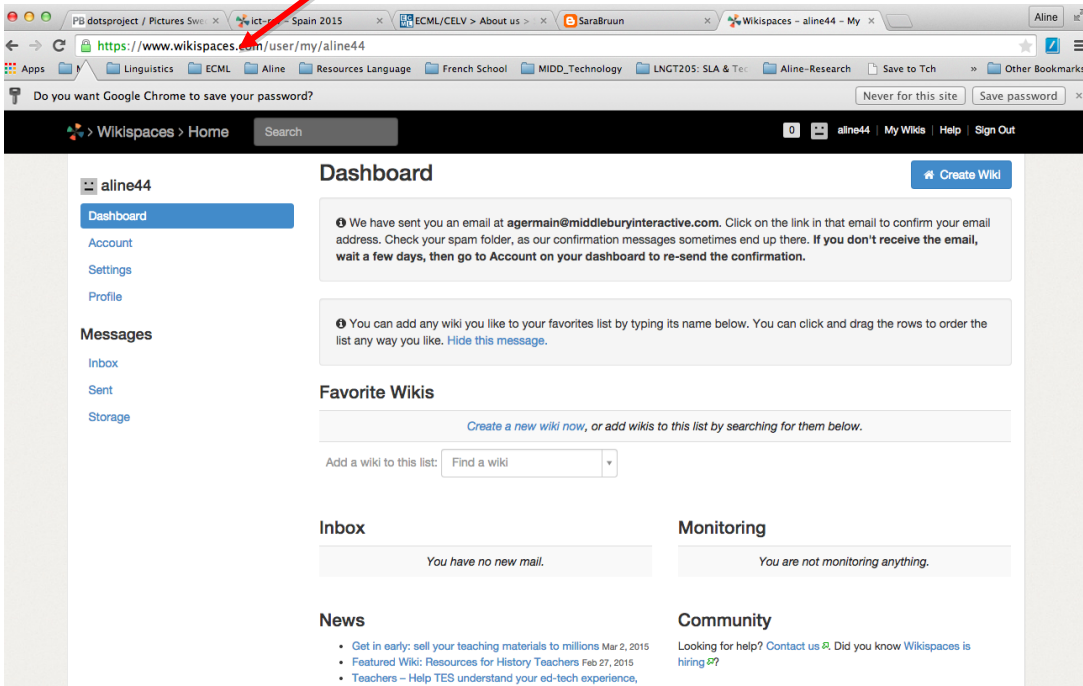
PB dotsproject / Pictures Swe × | ict-r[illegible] – Spain 2015 × | ECML/CELV > About us > × | SaraBruun × | Wikispaces – aline44 – My × | Aline

https://www.wikispaces.com/user/my/aline44

Apps | M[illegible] | Linguistics | ECML | Aline | Resources Language | French School | MIDD_Technology | LNGT205: SLA & Tec | Aline-Research | Save to Tch | » | Other Bookmarks

Do you want Google Chrome to save your password? | Never for this site | Save password | ×

Wikispaces > Home | Search | 0 | aline44 | My Wikis | Help | Sign Out

aline44

Dashboard
Account
Settings
Profile

Messages
Inbox
Sent
Storage

Dashboard

Create Wiki

We have sent you an email at agermain@middleburyinteractive.com. Click on the link in that email to confirm your email address. Check your spam folder, as our confirmation messages sometimes end up there. If you don't receive the email, wait a few days, then go to Account on your dashboard to re-send the confirmation.

You can add any wiki you like to your favorites list by typing its name below. You can click and drag the rows to order the list any way you like. Hide this message.

Favorite Wikis

Create a new wiki now, or add wikis to this list by searching for them below.

Add a wiki to this list: Find a wiki

Inbox

You have no new mail.

Monitoring

You are not monitoring anything.

News

- Get in early: sell your teaching materials to millions Mar 2, 2015
- Featured Wiki: Resources for History Teachers Feb 27, 2015
- Teachers – Help TES understand your ed-tech experience,

Community

Looking for help? Contact us. Did you know Wikispaces is hiring?